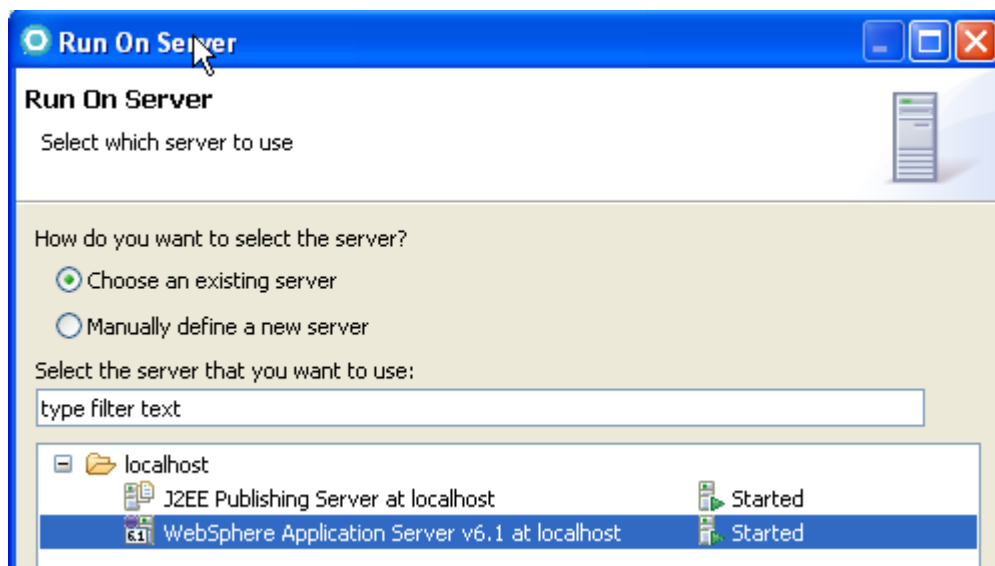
Run On Server

Run On Server

Select which server to use

How do you want to select the server?

Choose an existing server

Manually define a new server

Select the server that you want to use:

type filter text

localhost

J2EE Publishing Server at localhost Started

WebSphere Application Server v6.1 at localhost Started